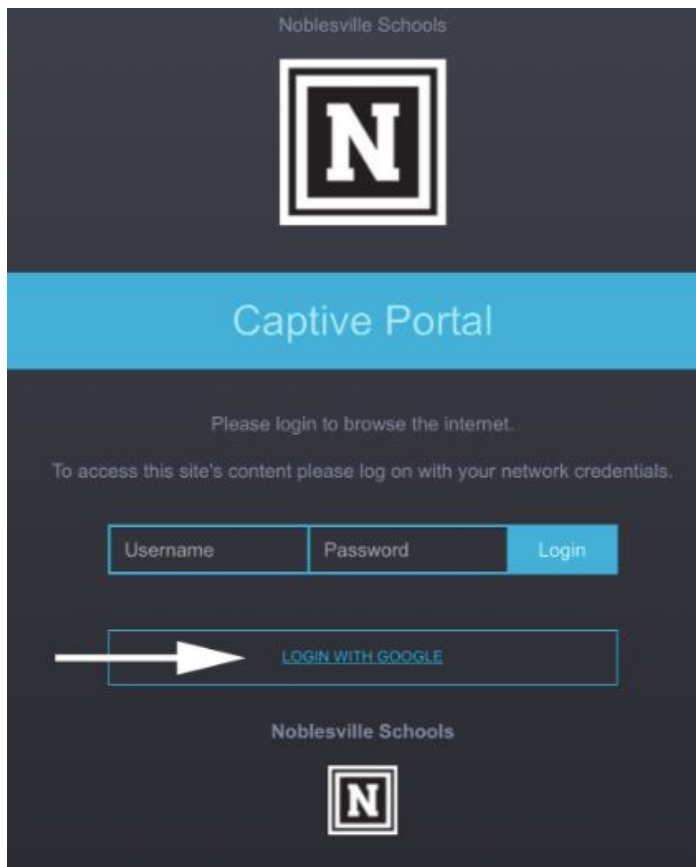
Noblesville Schools

N

Captive Portal

Please login to browse the internet.

To access this site's content please log on with your network credentials.

Username
Password
Login

LOGIN WITH GOOGLE

Noblesville Schools

N